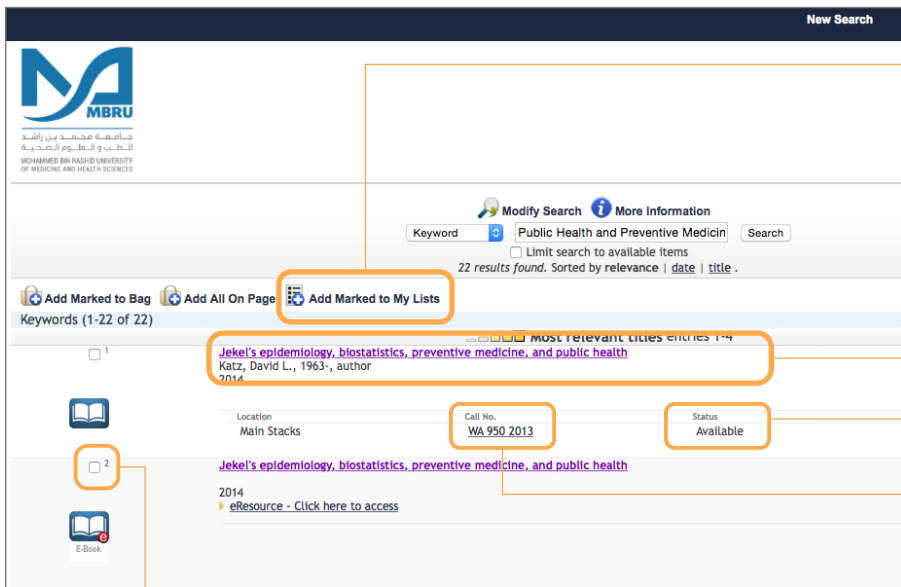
New Search

MBRU
جامعة محمد بن راشد للطب و العلوم الصحية
MOHAMMED BIN RASHID UNIVERSITY OF MEDICINE AND HEALTH SCIENCES

Modify Search More Information

Keyword Public Health and Preventive Medicin Search

Limit search to available items

22 results found. Sorted by relevance | date | title .

Add Marked to Bag Add All On Page Add Marked to My Lists

Keywords (1-22 of 22)

Most relevant titles entries 1-4

1

Jekel's epidemiology, biostatistics, preventive medicine, and public health
Katz, David L., 1963-, author
2014

| Location | Call No. | Status |
|---|---|---|
| Main Stacks | WA 950 2013 | Available |

2

Jekel's epidemiology, biostatistics, preventive medicine, and public health

2014
eResource - Click here to access

E-Book